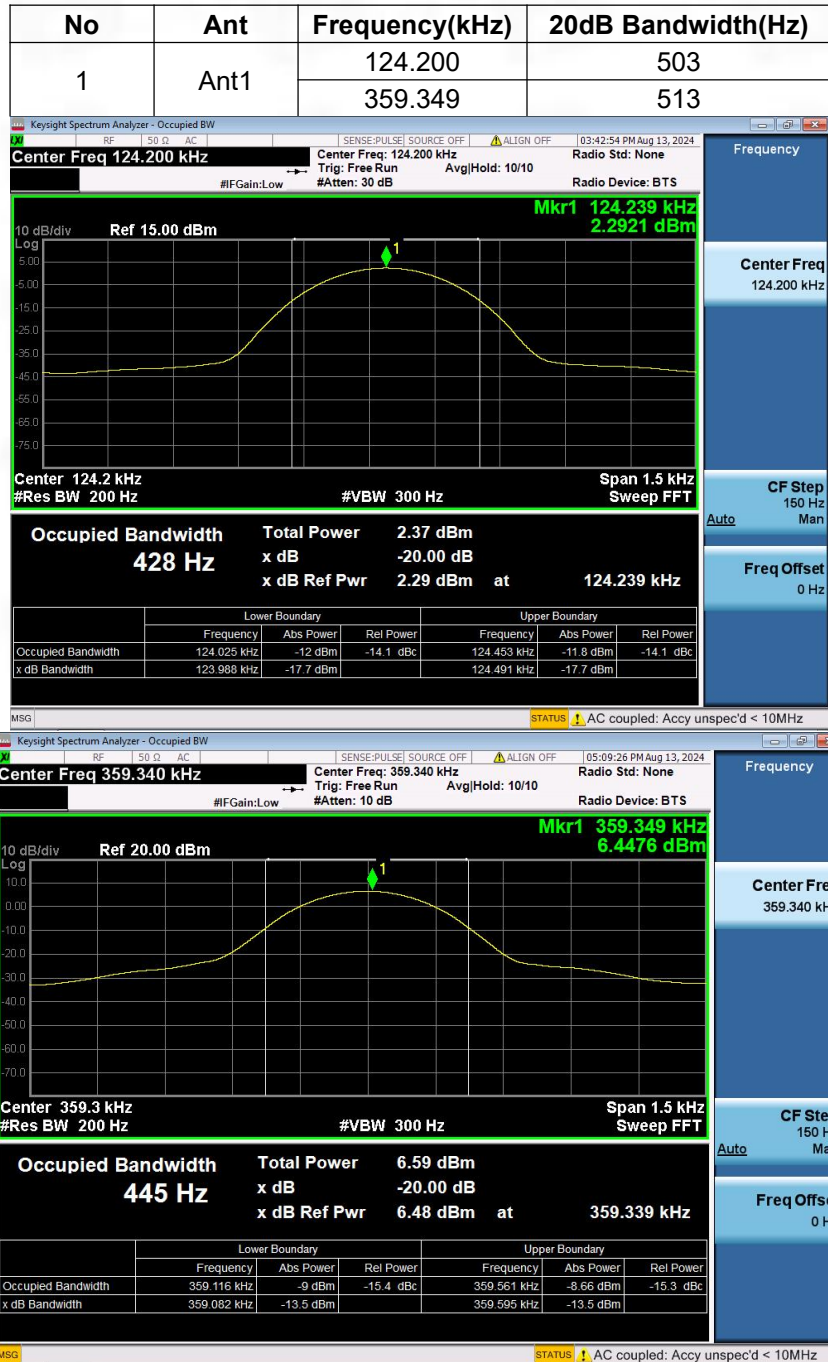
| No | Ant | Frequency(kHz) | 20dB Bandwidth(Hz) |
|---|---|---|---|
| 1 | Ant1 | 124.200 | 503 |
| | | 359.349 | 513 |

Keysight Spectrum Analyzer - Occupied BW
RF 50 Ω AC
SENSE:PULSE SOURCE OFF ALIGN OFF 03:42:54 PM Aug 13, 2024
Center Freq 124.200 kHz
Center Freq: 124.200 kHz
Trig: Free Run Avg|Hold: 10/10
#IFGain:Low #Atten: 30 dB
Radio Std: None
Radio Device: BTS
Frequency

Mkr1 124.239 kHz
2.2921 dBm
10 dB/div Ref 15.00 dBm
Log
5.00
-5.00
-15.0
-25.0
-35.0
-45.0
-55.0
-65.0
-75.0
1
Center 124.2 kHz
#Res BW 200 Hz
#VBW 300 Hz
Span 1.5 kHz
Sweep FFT

Center Freq
124.200 kHz

CF Step
150 Hz
Auto Man

Freq Offset
0 Hz

Occupied Bandwidth
428 Hz
Total Power 2.37 dBm
x dB -20.00 dB
x dB Ref Pwr 2.29 dBm at 124.239 kHz

| | Lower Boundary | | | Upper Boundary | | |
|---|---|---|---|---|---|---|
| | Frequency | Abs Power | Rel Power | Frequency | Abs Power | Rel Power |
| Occupied Bandwidth | 124.025 kHz | -12 dBm | -14.1 dBc | 124.453 kHz | -11.8 dBm | -14.1 dBc |
| x dB Bandwidth | 123.988 kHz | -17.7 dBm | | 124.491 kHz | -17.7 dBm | |

MSG
STATUS AC coupled: Accy unspec'd < 10MHz

Keysight Spectrum Analyzer - Occupied BW
RF 50 Ω AC
SENSE:PULSE SOURCE OFF ALIGN OFF 05:09:26 PM Aug 13, 2024
Center Freq 359.340 kHz
Center Freq: 359.340 kHz
Trig: Free Run Avg|Hold: 10/10
#IFGain:Low #Atten: 10 dB
Radio Std: None
Radio Device: BTS
Frequency

Mkr1 359.349 kHz
6.4476 dBm
10 dB/div Ref 20.00 dBm
Log
10.0
0.00
-10.0
-20.0
-30.0
-40.0
-50.0
-60.0
-70.0
1
Center 359.3 kHz
#Res BW 200 Hz
#VBW 300 Hz
Span 1.5 kHz
Sweep FFT

Center Fre
359.340 kH

CF Ste
150 H
Auto Ma

Freq Offse
0 H

Occupied Bandwidth
445 Hz
Total Power 6.59 dBm
x dB -20.00 dB
x dB Ref Pwr 6.48 dBm at 359.339 kHz

| | Lower Boundary | | | Upper Boundary | | |
|---|---|---|---|---|---|---|
| | Frequency | Abs Power | Rel Power | Frequency | Abs Power | Rel Power |
| Occupied Bandwidth | 359.116 kHz | -9 dBm | -15.4 dBc | 359.561 kHz | -8.66 dBm | -15.3 dBc |
| x dB Bandwidth | 359.082 kHz | -13.5 dBm | | 359.595 kHz | -13.5 dBm | |

MSG
STATUS AC coupled: Accy unspec'd < 10MHz